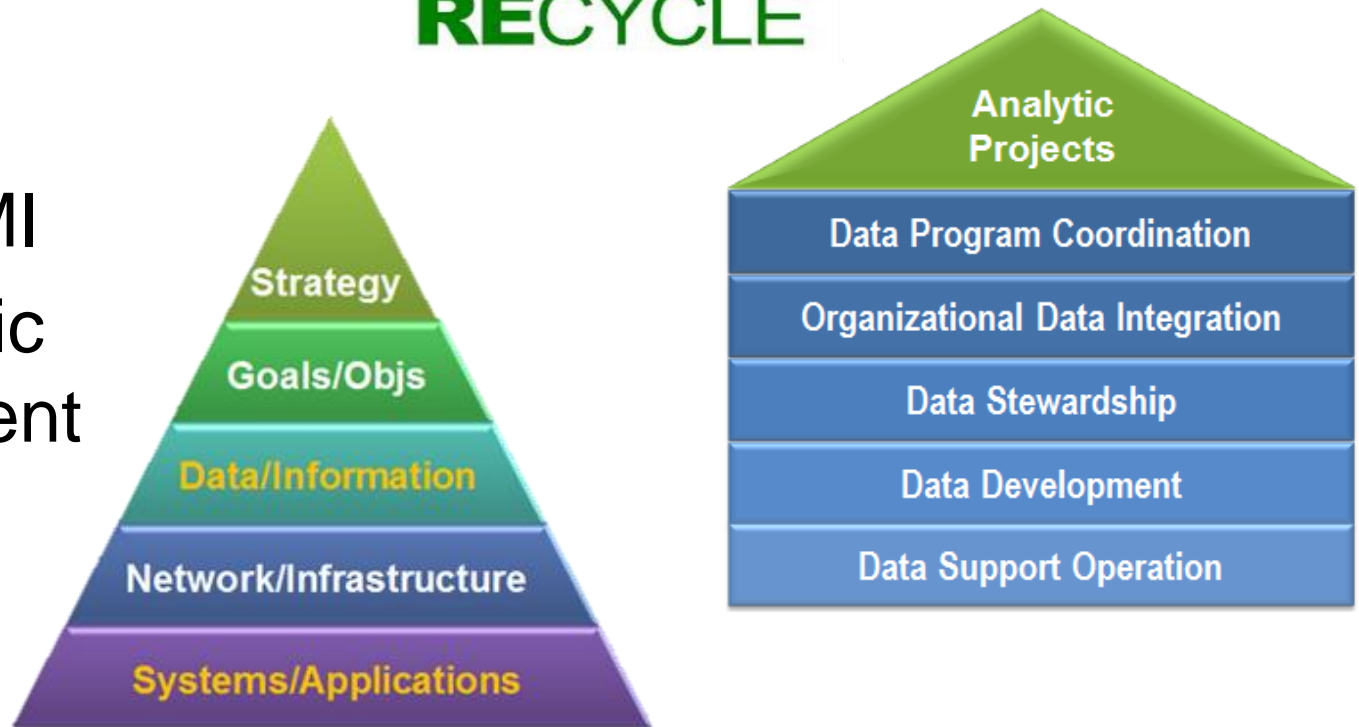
RECYCLE

MI
ic
ent

Strategy
Goals/Objs
Data/Information
Network/Infrastructure
Systems/Applications

Analytic Projects
Data Program Coordination
Organizational Data Integration
Data Stewardship
Data Development
Data Support Operation